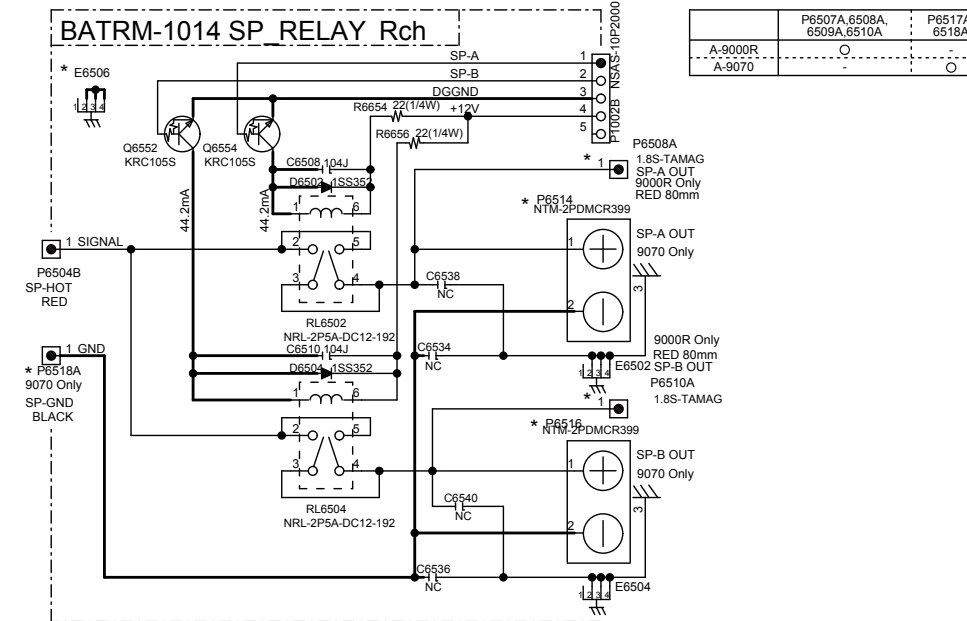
BATRM-1014 SP_RELAY Rch

|  | P6507A,6508A, 6509A,6510A | P6517A 6518A |
|---|---|---|
| A-9000R | ○ | - |
| A-9070 | - | ○ |

* E6506
1 2 3 4

SP-A 1
SP-B 2
DGGND 3
4
5
P1002B NSAS-10P2000

R6654 22(1/4W) +12V
R6656 22(1/4W)

Q6552 KRC105S
Q6554 KRC105S

C6508 104J
D6502 1SS352
44.2mA
44.2mA

P6508A
* 1 1.8S-TAMAG
SP-A OUT
9000R Only
RED 80mm

* P6514 NTM-2PDMCR399

1 SIGNAL
P6504B
SP-HOT
RED

1 2 3 4 5 6

SP-A OUT
9070 Only
1
2
3

C6538
NC

RL6502
NRL-2P5A-DC12-192
C6510 104J

1 GND
* P6518A
9070 Only
SP-GND
BLACK

D6504 1SS352
C6534
NC

9000R Only
RED 80mm
E6502 SP-B OUT
P6510A
1.8S-TAMAG
* 1
1 2 3 4

* P6516 NTM-2PDMCR399

1 2 3 4 5 6

SP-B OUT
9070 Only
1
2
3

C6540
NC

RL6504
NRL-2P5A-DC12-192

C6536
NC
E6504
1 2 3 4